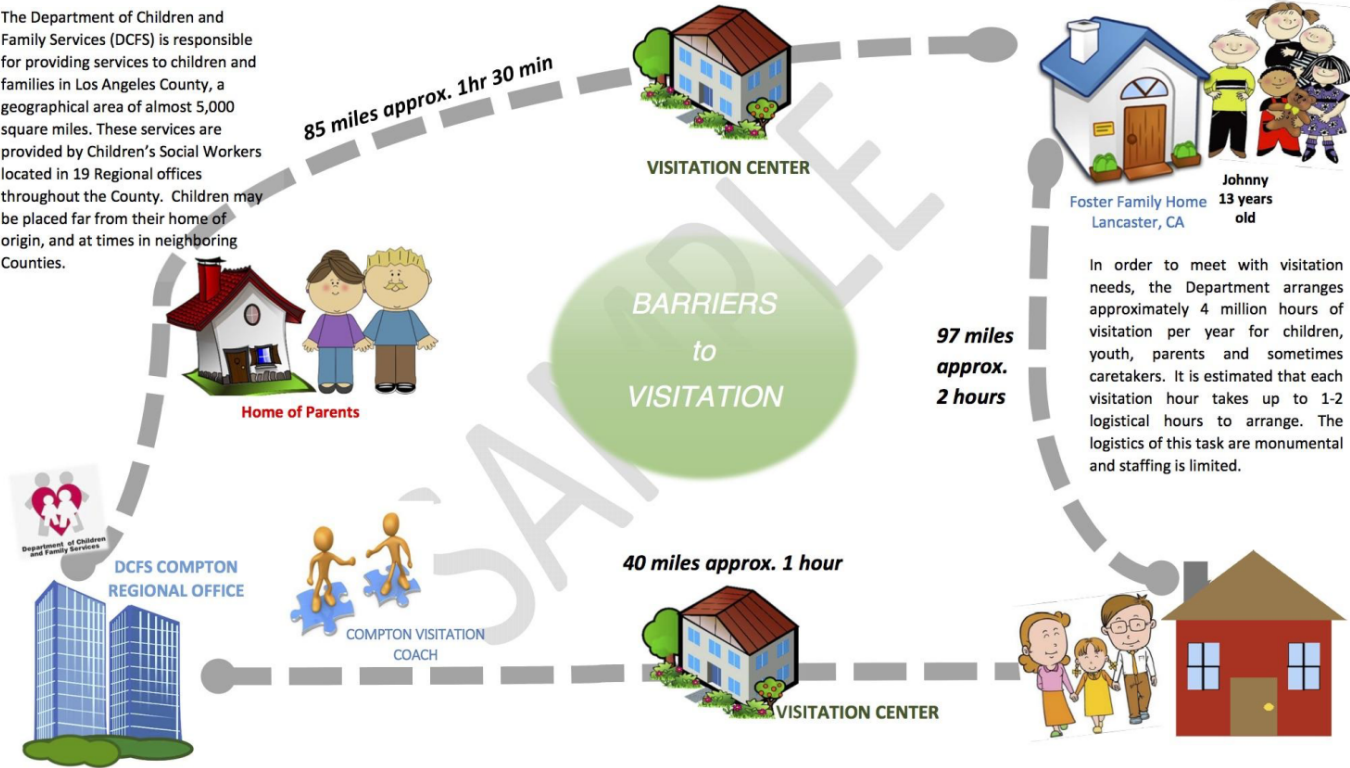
The Department of Children and Family Services (DCFS) is responsible for providing services to children and families in Los Angeles County, a geographical area of almost 5,000 square miles. These services are provided by Children's Social Workers located in 19 Regional offices throughout the County. Children may be placed far from their home of origin, and at times in neighboring Counties.

85 miles approx. 1hr 30 min

VISITATION CENTER

Foster Family Home Lancaster, CA

Johnny 13 years old

In order to meet with visitation needs, the Department arranges approximately 4 million hours of visitation per year for children, youth, parents and sometimes caretakers. It is estimated that each visitation hour takes up to 1-2 logistical hours to arrange. The logistics of this task are monumental and staffing is limited.

97 miles approx. 2 hours

BARRIERS to VISITATION

SAMPLE

Home of Parents

Department of Children and Family Services

DCFS COMPTON REGIONAL OFFICE

COMPTON VISITATION COACH

40 miles approx. 1 hour

VISITATION CENTER